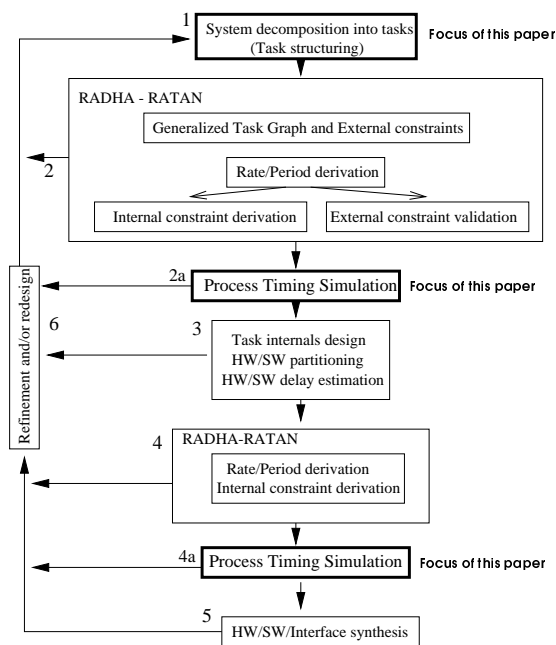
1
System decomposition into tasks (Task structuring)
Focus of this paper

RADHA - RATAN
Generalized Task Graph and External constraints
2
Rate/Period derivation
Internal constraint derivation
External constraint validation

Refinement and/or redesign

2a
Process Timing Simulation
Focus of this paper

6
3
Task internals design
HW/SW partitioning
HW/SW delay estimation

4
RADHA-RATAN
Rate/Period derivation
Internal constraint derivation

4a
Process Timing Simulation
Focus of this paper

5
HW/SW/Interface synthesis